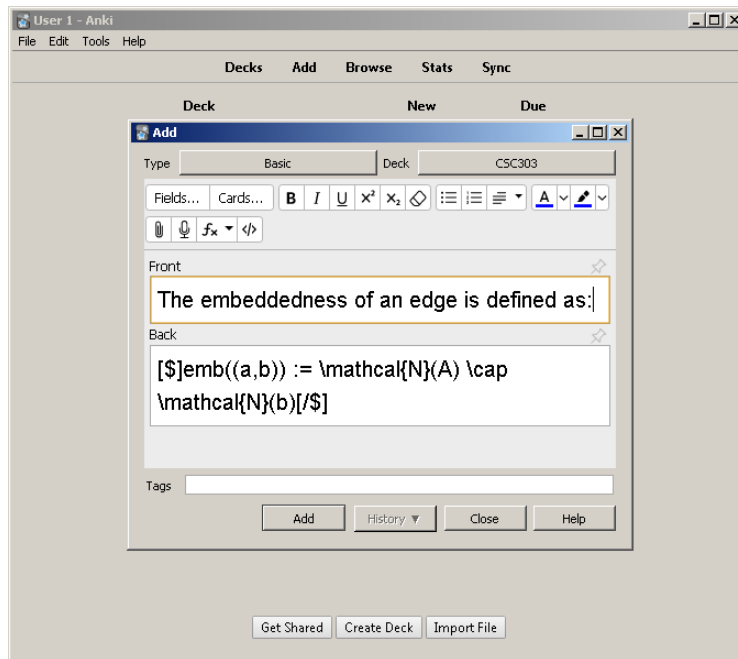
User 1 - Anki
File Edit Tools Help

Decks Add Browse Stats Sync

Deck New Due

Add

Type Basic Deck CSC303

Fields... Cards... B I U x² x₂ A

Front

The embeddedness of an edge is defined as:

Back

[\$]emb((a,b)) := \mathcal{N}(A) \cap \mathcal{N}(b)[/\$]

Tags

Add History ▼ Close Help

Get Shared Create Deck Import File